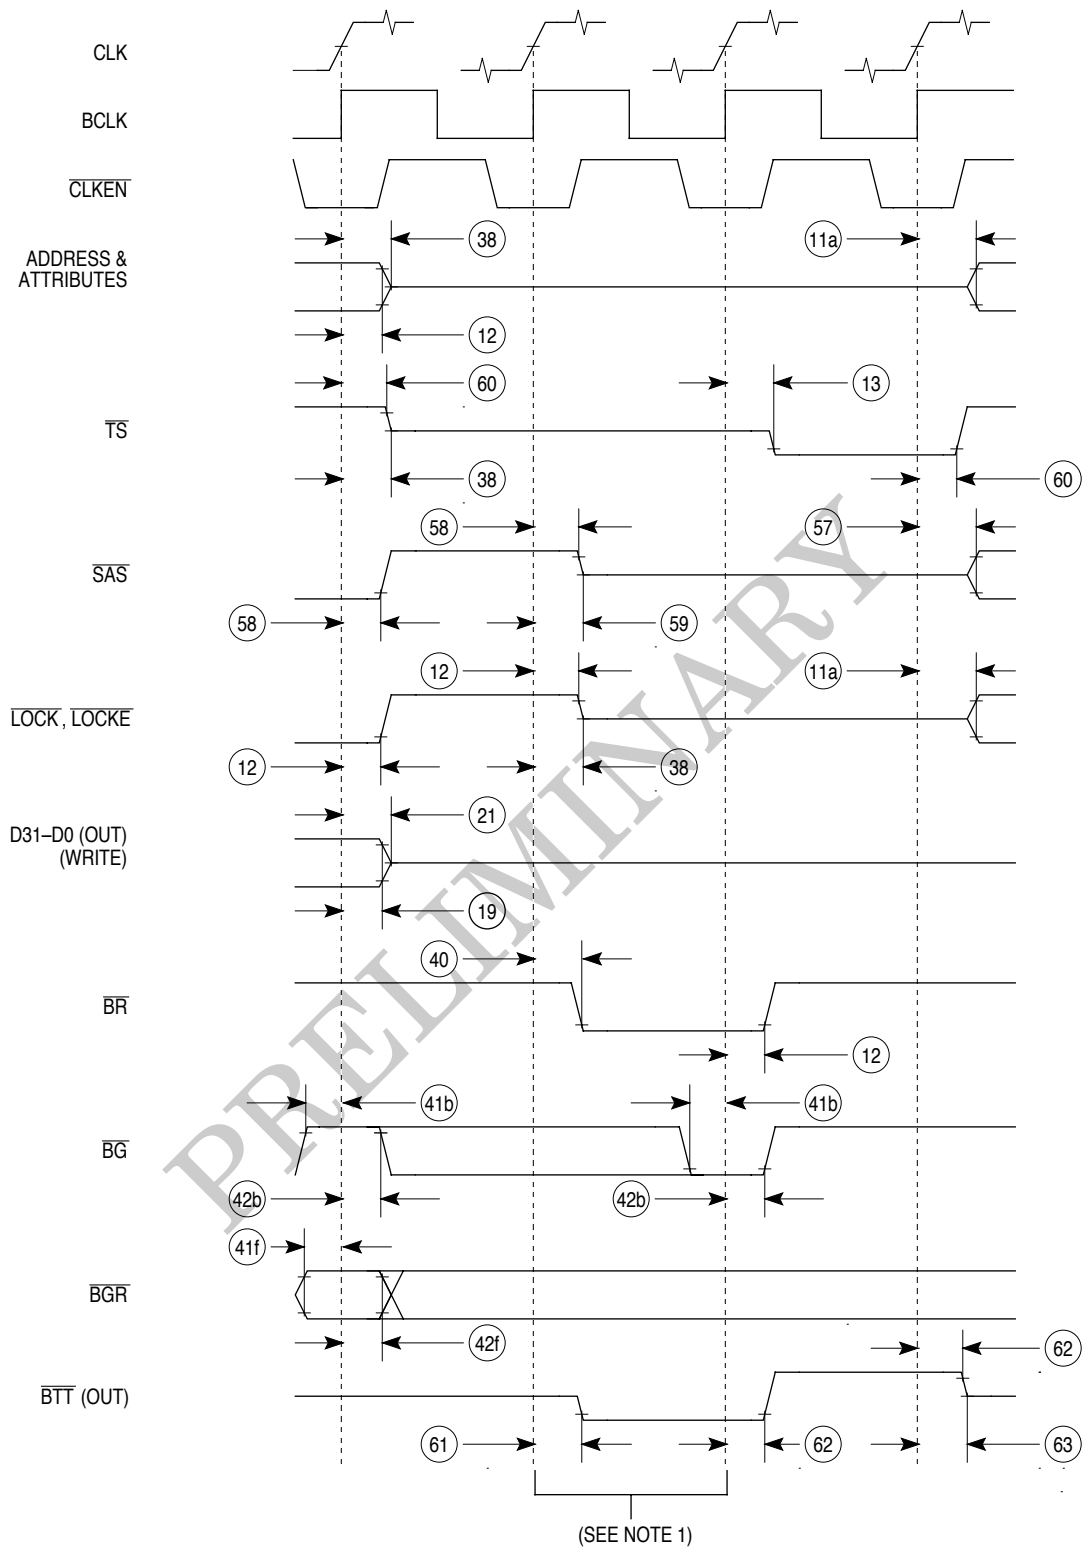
CLK

BCLK

$\overline{CLKEN}$

ADDRESS & ATTRIBUTES

38

11a

12

60

13

$\overline{TS}$

38

60

58

57

$\overline{SAS}$

58

59

12

11a

$\overline{LOCK}$, $\overline{LOCKE}$

12

38

21

D31–D0 (OUT) (WRITE)

19

40

$\overline{BR}$

12

41b

41b

$\overline{BG}$

42b

42b

41f

$\overline{BGR}$

42f

62

$\overline{BTT}$ (OUT)

61

62

63

(SEE NOTE 1)

PRELIMINARY